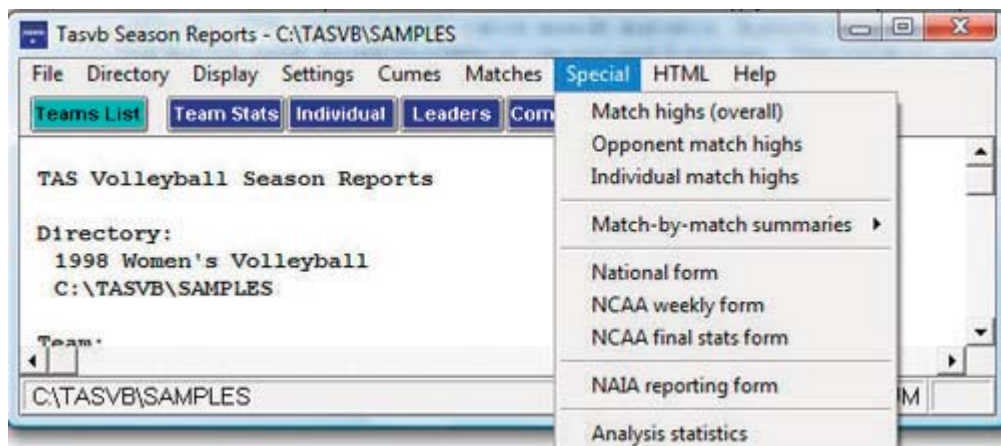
Tasvb Season Reports - C:\TASVB\SAMPLES

File Directory Display Settings Cumes Matches Special HTML Help

Teams List Team Stats Individual Leaders Com

TAS Volleyball Season Reports

Directory:
1998 Women's Volleyball
C:\TASVB\SAMPLES

Team:

C:\TASVB\SAMPLES

M

Match highs (overall)
Opponent match highs
Individual match highs
Match-by-match summaries ▸
National form
NCAA weekly form
NCAA final stats form
NAIA reporting form
Analysis statistics